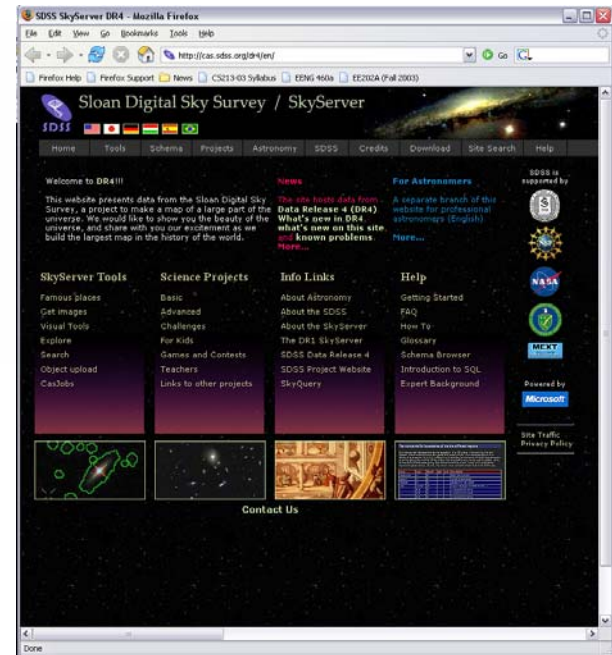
SDSS SkyServer DR4 - Mozilla Firefox

File Edit View Go Bookmarks Tools Help

http://cas.sdss.org/dr4/en/

Go

Firefox Help Firefox Support News CS213-03 Syllabus EENG 460a EE202A (Fall 2003)

Sloan Digital Sky Survey / SkyServer

SDSS

Home Tools Schema Projects Astronomy SDSS Credits Download Site Search Help

Welcome to DR4!!!

This website presents data from the Sloan Digital Sky Survey, a project to make a map of a large part of the universe. We would like to show you the beauty of the universe, and share with you our excitement as we build the largest map in the history of the world.

News

The site hosts data from Data Release 4 (DR4) What's new in DR4, what's new on this site, and known problems. More...

For Astronomers

A separate branch of this website for professional astronomers (English)

More...

SDSS is supported by

SkyServer Tools

Famous places
Get images
Visual Tools
Explore
Search
Object upload
CasJobs

Science Projects

Basic
Advanced
Challenges
For Kids
Games and Contests
Teachers
Links to other projects

Info Links

About Astronomy
About the SDSS
About the SkyServer
The DR1 SkyServer
SDSS Data Release 4
SDSS Project Website
SkyQuery

Help

Getting Started
FAQ
How To
Glossary
Schema Browser
Introduction to SQL
Expert Background

NASA

MEXT

Powered by

Microsoft

Site Traffic
Privacy Policy

Contact Us

Done